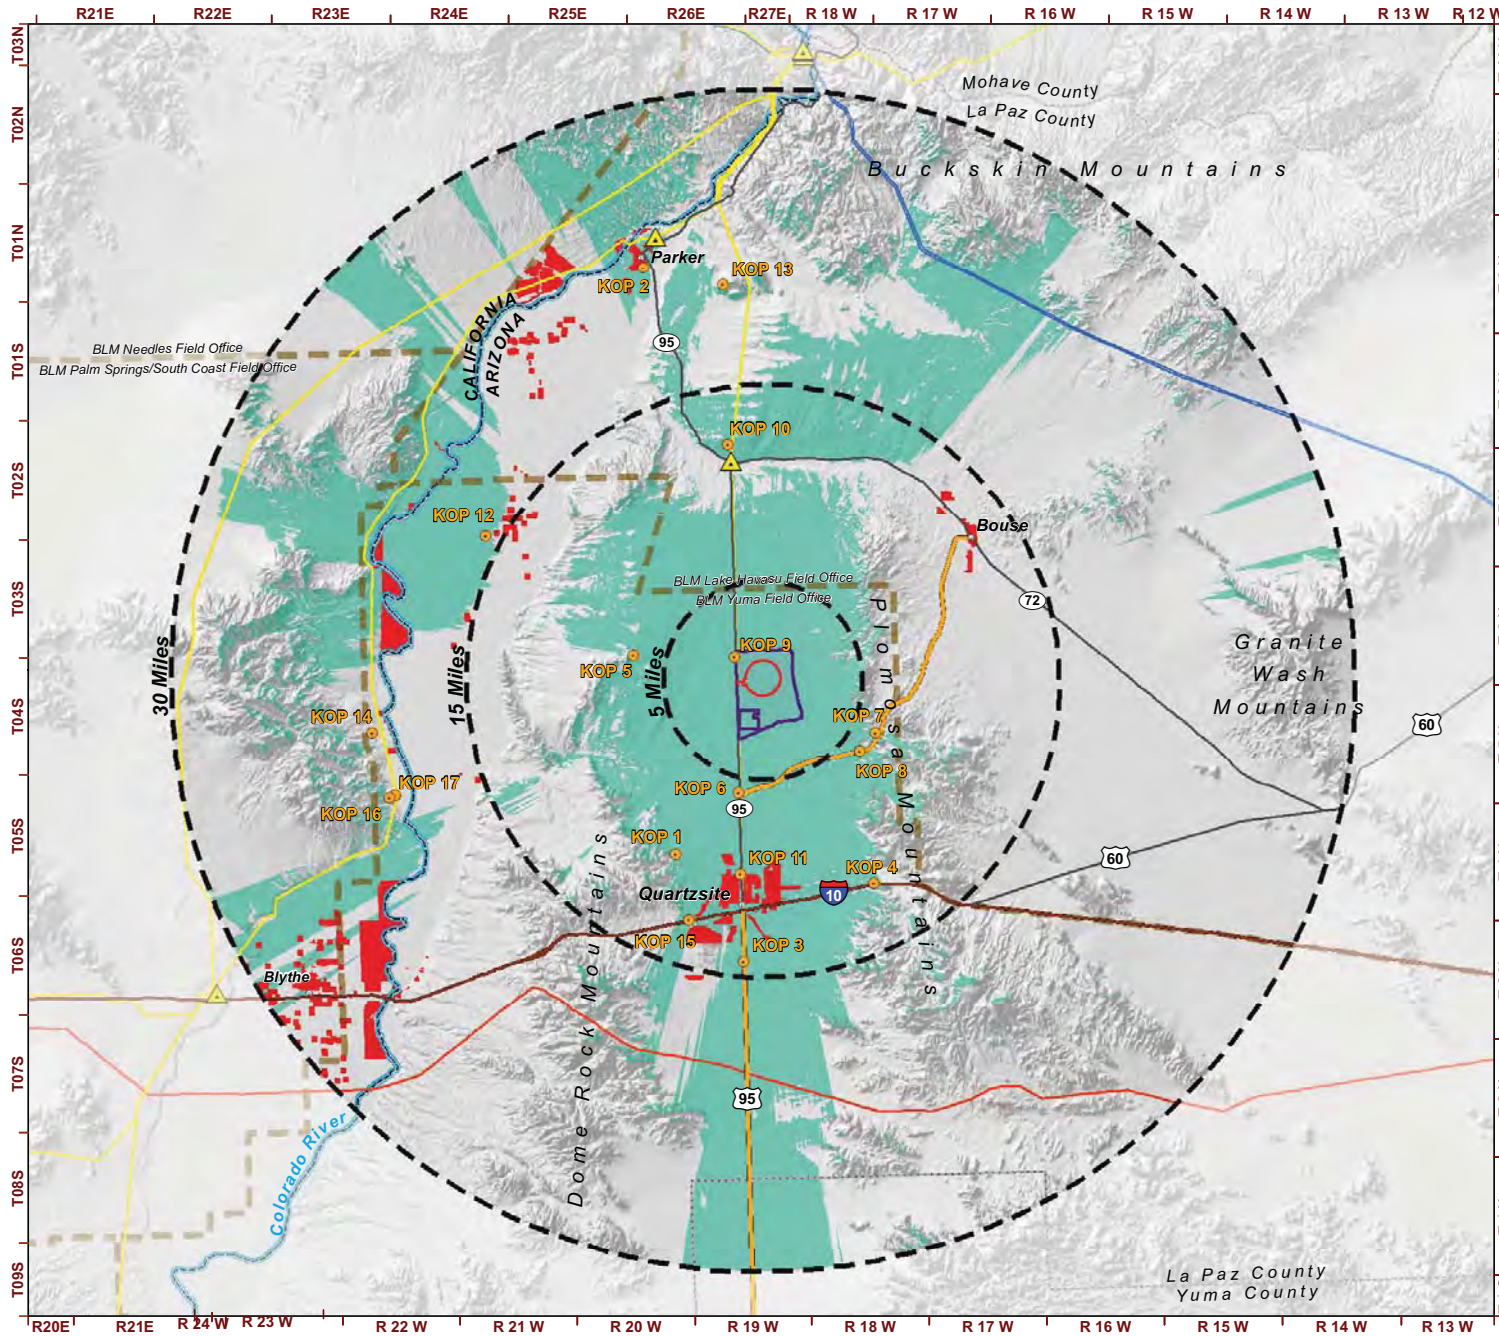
R21E R22E R23E R24E R25E R26E R27E R 18 W R 17 W R 16 W R 15 W R 14 W R 13 W R 12 W

T03N
T02N
T01N
T01S
T02S
T03S
T04S
T05S
T06S
T07S
T08S
T09S

Mohave County
La Paz County

Buckskin Mountains

Parker
KOP 13
KOP 2
CALIFORNIA
ARIZONA
95
BLM Needles Field Office
BLM Palm Springs/South Coast Field Office
KOP 10
Bouse
KOP 12
BLM Lake Havasu Field Office
BLM Yuma Field Office
72
Granite Wash Mountains
30 Miles
15 Miles
5 Miles
KOP 9
KOP 5
Plomosa Mountains
KOP 7
60
KOP 14
KOP 8
KOP 17
KOP 6
95
KOP 16
KOP 1
KOP 11
60
KOP 4
Quartzsite
10
KOP 15
KOP 3
Blythe
Dome Rock Mountains
95
Colorado River

La Paz County
Yuma County

R20E R21E R 24 W R 23 W R 22 W R 21 W R 20 W R 19 W R 18 W R 17 W R 16 W R 15 W R 14 W R 13 W